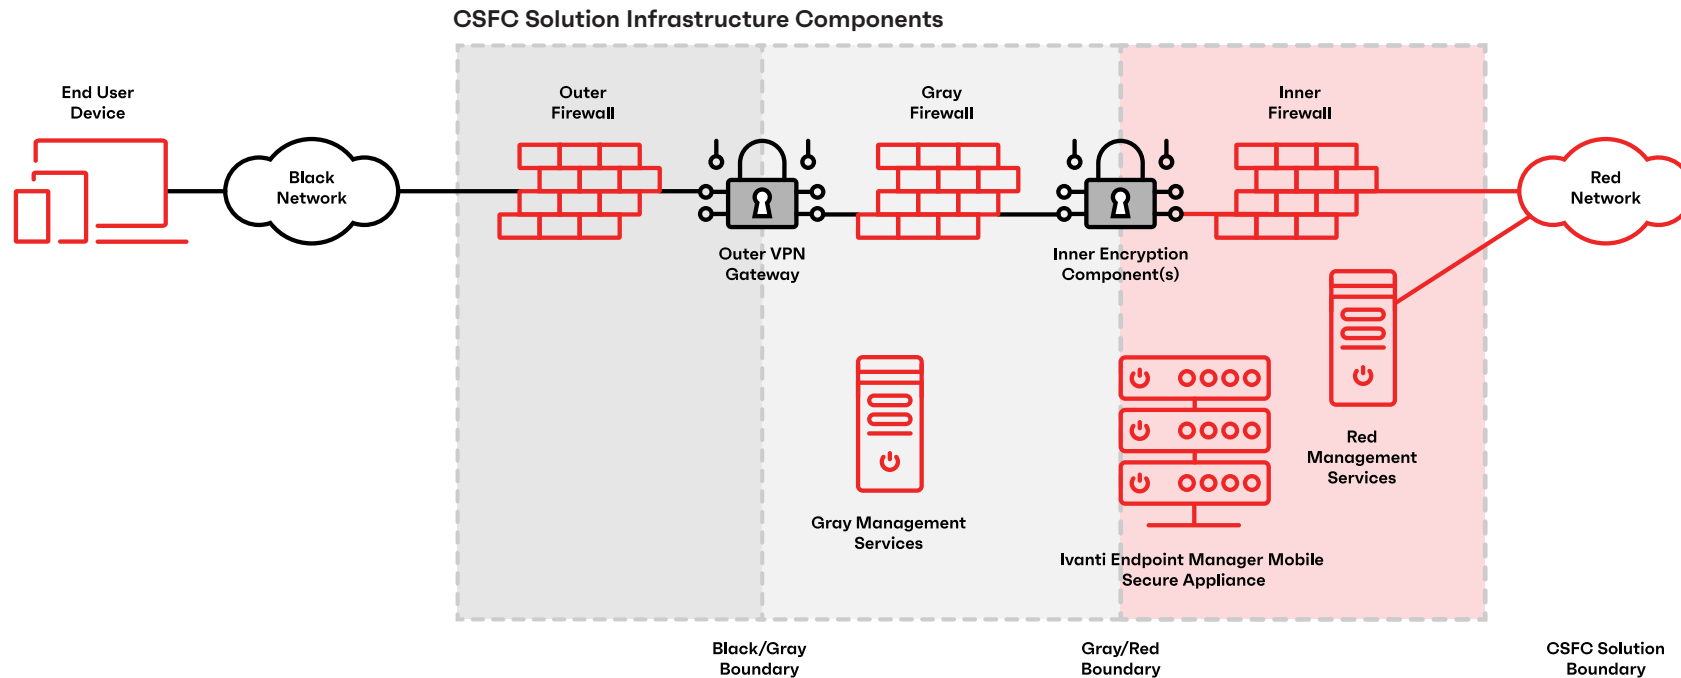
CSFC Solution Infrastructure Components

End User Device

Black Network

Outer Firewall

Outer VPN Gateway

Gray Firewall

Inner Encryption Component(s)

Inner Firewall

Red Network

Gray Management Services

Ivanti Endpoint Manager Mobile Secure Appliance

Red Management Services

Black/Gray Boundary

Gray/Red Boundary

CSFC Solution Boundary